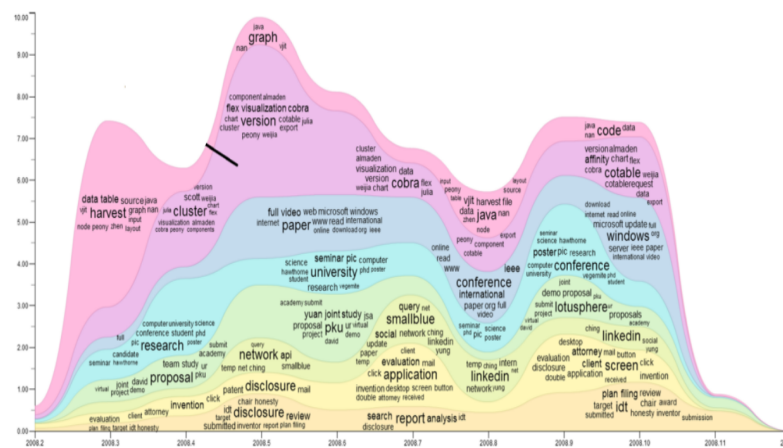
10.00
9.00
8.00
7.00
6.00
5.00
4.00
3.00
2.00
1.00
0.00

java
nan graph vjit

component almaden
flex visualization cobra
chart version cotable julia
cluster export
peony weijia

data table source java
vjit harvest graph nan
input
node peony zhen layout

version
scott weijia
chart
julia cluster flex
visualization almaden
cobra peony zhen components

full video web microsoft windows
internet paper www read international
online download org ieee

cluster
almaden
visualization data
version cobra flex
weijia chart julia

input
peony
vjit harvest file
data java nan
zhen
node
peony export
component
cotable

layout
source

java code data
nan

version almaden
affinity chart flex
cobra cotable
cotablerequest
data
export

download
internet read online
microsoft update full
windows org
server ieee paper
international video

science
hawthorne computer
student university phd poster
research vegentle

online
read
www
ieee
conference
international
paper org full
video

seminar
science hawthorne
computer
university conference
poster pic research
vegentle phd
student

academy submit
query
yuan joint study isa
proposal pku ur virtual
project demo
david

query
smallblue
joint
linkedin
yung

seminar
phd pic poster

demo proposal
submit
project lotusphere
virtual
david

plu
joint

computer university science
conference student phd
full
pic research poster submit
seminar hawthorne candidate
academy
team study
ur
virtual joint david proposal pku
project demo

network api
temp net ching smallblue

query
paper
update
temp
client

social network ching
evaluation mail
application

temp ching intern
net
client
linkedin
network yung

proposals
academy
ching linkedin
desktop social
yung
attorney mail button
evaluation
client screen
disclosure
double application
click
invention
received

patent disclosure mail
click
chair honesty
idt disclosure review
submitted inventor report plan filing

invention desktop screen button
double attorney received

search report analysis idt
disclosure

evaluation client attorney invention
plan filing target idt honesty

plan filing review
chair award
target idt
submitted honesty inventor
submission

2008.2
2008.3
2008.4
2008.5
2008.6
2008.7
2008.8
2008.9
2008.10
2008.11